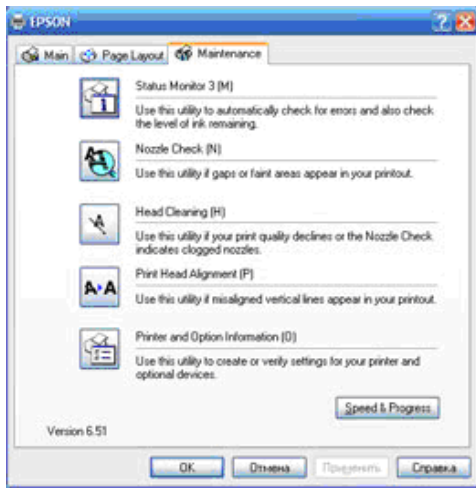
EPSON

Main | Page Layout | Maintenance

Status Monitor 3 (M)

Use this utility to automatically check for errors and also check the level of ink remaining.

Nozzle Check (N)

Use this utility if gaps or faint areas appear in your printout.

Head Cleaning (H)

Use this utility if your print quality declines or the Nozzle Check indicates clogged nozzles.

Print Head Alignment (P)

Use this utility if misaligned vertical lines appear in your printout.

A A

Printer and Option Information (O)

Use this utility to create or verify settings for your printer and optional devices.

Speed & Progress

Version 6.51

OK | Отмена | Применить | Справка